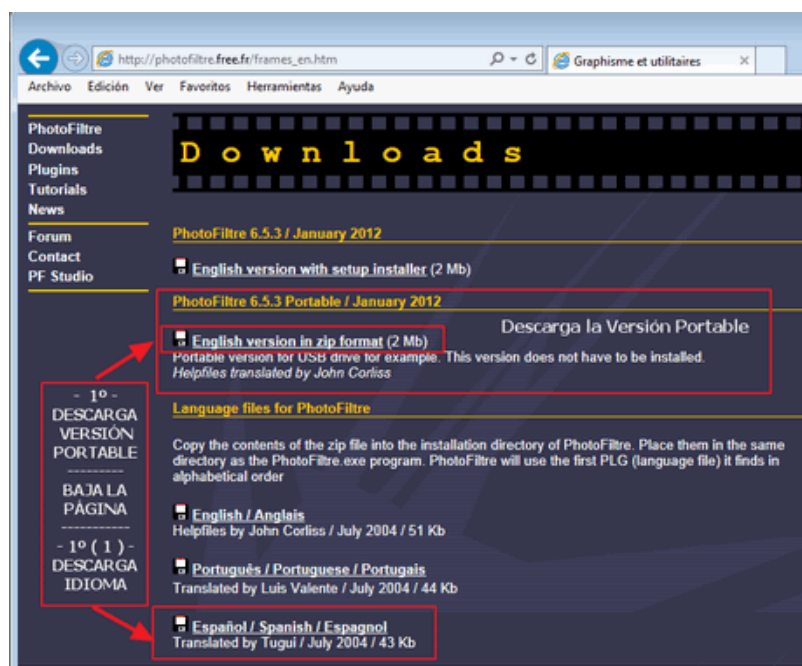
http://photofiltre.free.fr/frames_en.htm
Graphisme et utilitaires

Archivo Edición Ver Favoritos Herramientas Ayuda

PhotoFiltre
Downloads
Plugins
Tutorials
News

Forum
Contact
PF Studio

Downloads

PhotoFiltre 6.5.3 / January 2012

English version with setup installer (2 Mb)

PhotoFiltre 6.5.3 Portable / January 2012

English version in zip format (2 Mb)

Descarga la Versión Portable

Portable version for USB drive for example. This version does not have to be installed.
Helpfiles translated by John Corliss

Language files for PhotoFiltre

Copy the contents of the zip file into the installation directory of PhotoFiltre. Place them in the same directory as the PhotoFiltre.exe program. PhotoFiltre will use the first PLG (language file) it finds in alphabetical order

English / Anglais
Helpfiles by John Corliss / July 2004 / 51 Kb

Português / Portuguese / Portugais
Translated by Luis Valente / July 2004 / 44 Kb

Español / Spanish / Espagnol
Translated by Tugui / July 2004 / 43 Kb

- 1º -
DESCARGA
VERSIÓN
PORTABLE
---------
BAJA LA
PÁGINA
---------
- 1º ( 1 ) -
DESCARGA
IDIOMA